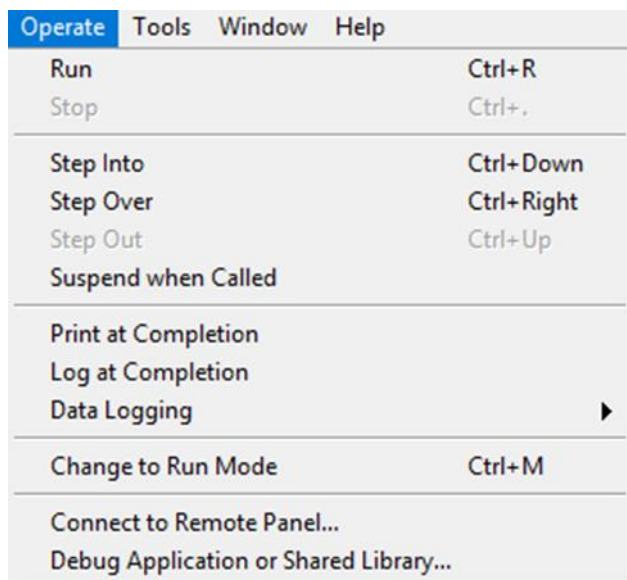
Operate Tools Window Help

Run Ctrl+R
Stop Ctrl+.

Step Into Ctrl+Down
Step Over Ctrl+Right
Step Out Ctrl+Up
Suspend when Called

Print at Completion
Log at Completion
Data Logging

Change to Run Mode Ctrl+M

Connect to Remote Panel...
Debug Application or Shared Library...